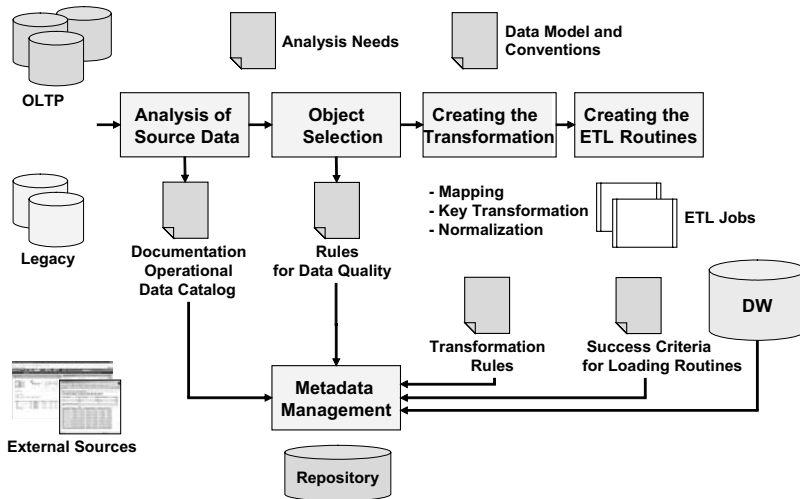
OLTP

Analysis Needs

Data Model and Conventions

Analysis of Source Data

Object Selection

Creating the Transformation

Creating the ETL Routines

Documentation Operational Data Catalog

Rules for Data Quality

- Mapping
- Key Transformation
- Normalization

ETL Jobs

Legacy

DW

Transformation Rules

Success Criteria for Loading Routines

Metadata Management

External Sources

Repository